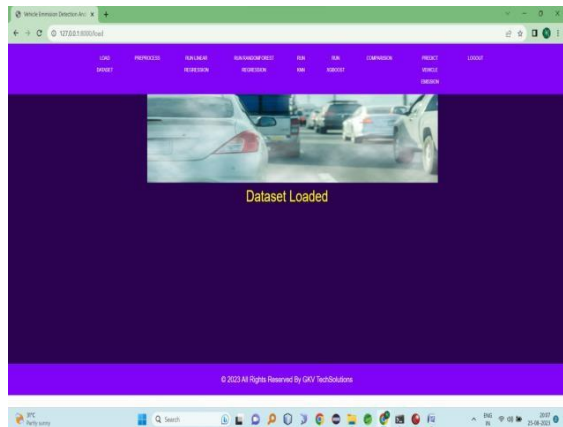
Vehicle Emission Detection Ar... ×

127.0.0.1:8000/load

LOAD DATASET
PREPROCESS
RUN LINEAR REGRESSION
RUN RANDOMFOREST REGRESSION
RUN KNN
RUN XGBOOST
COMPARISON
PREDICT VEHICLE EMISSION
LOGOUT

Dataset Loaded

© 2023 All Rights Reserved By GKV TechSolutions

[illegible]°C
Partly sunny

Search

ENG IN

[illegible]
25-06-2023